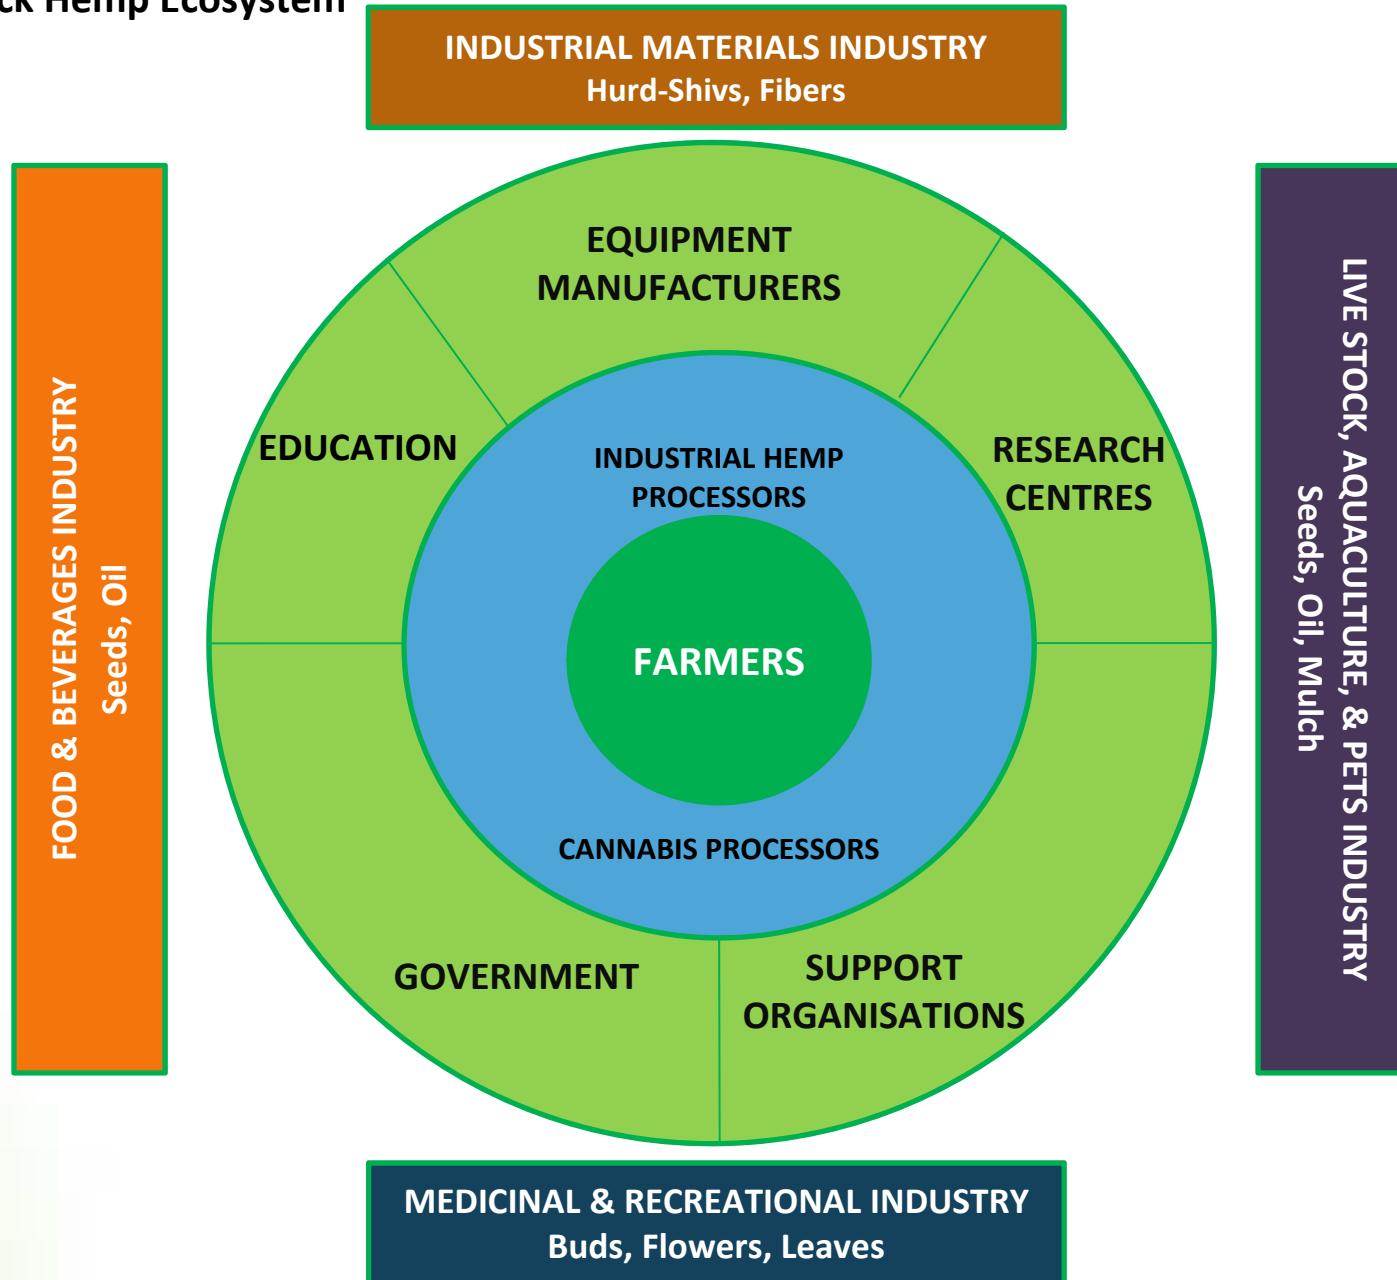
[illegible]ck Hemp Ecosystem

INDUSTRIAL MATERIALS INDUSTRY
Hurd-Shivs, Fibers

FOOD & BEVERAGES INDUSTRY
Seeds, Oil

EQUIPMENT MANUFACTURERS

EDUCATION

RESEARCH CENTRES

INDUSTRIAL HEMP PROCESSORS

FARMERS

CANNABIS PROCESSORS

GOVERNMENT

SUPPORT ORGANISATIONS

LIVE STOCK, AQUACULTURE, & PETS INDUSTRY
Seeds, Oil, Mulch

MEDICINAL & RECREATIONAL INDUSTRY
Buds, Flowers, Leaves